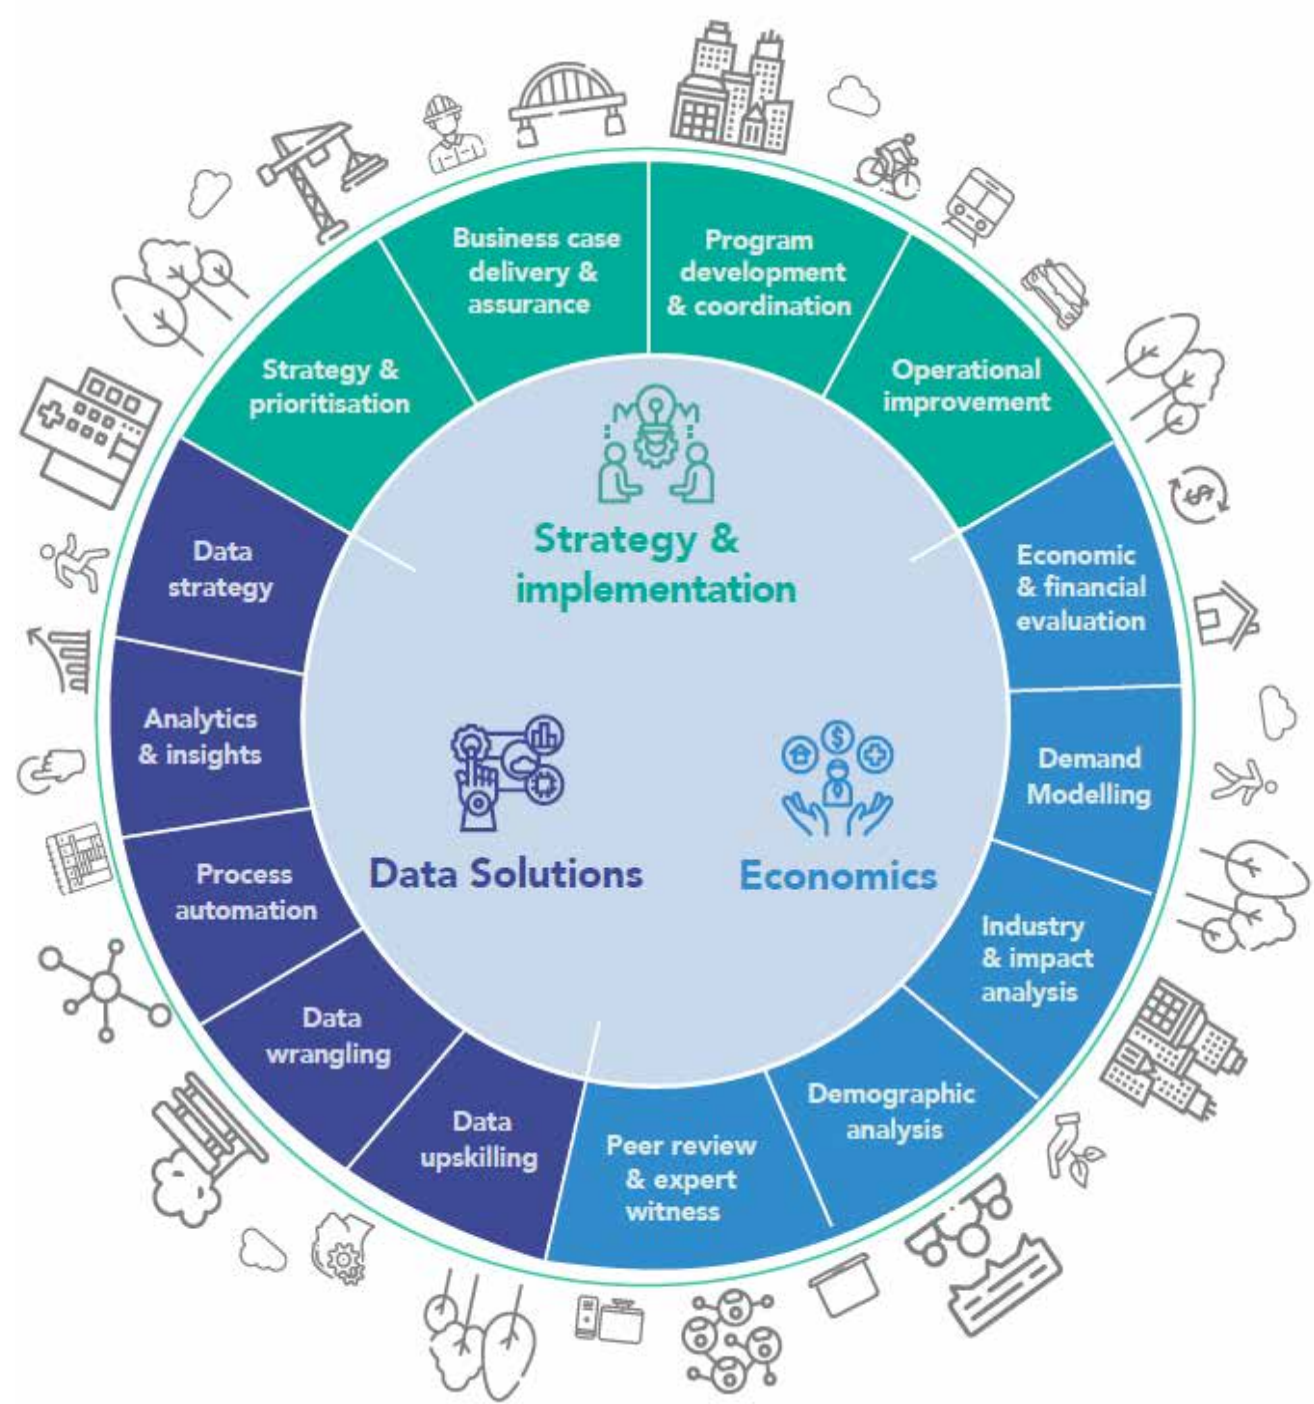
Strategy & prioritisation

Business case delivery & assurance

Program development & coordination

Operational improvement

Economic & financial evaluation

Demand Modelling

Industry & impact analysis

Demographic analysis

Peer review & expert witness

Data upskilling

Data wrangling

Process automation

Analytics & insights

Data strategy

Strategy & implementation

Data Solutions

Economics